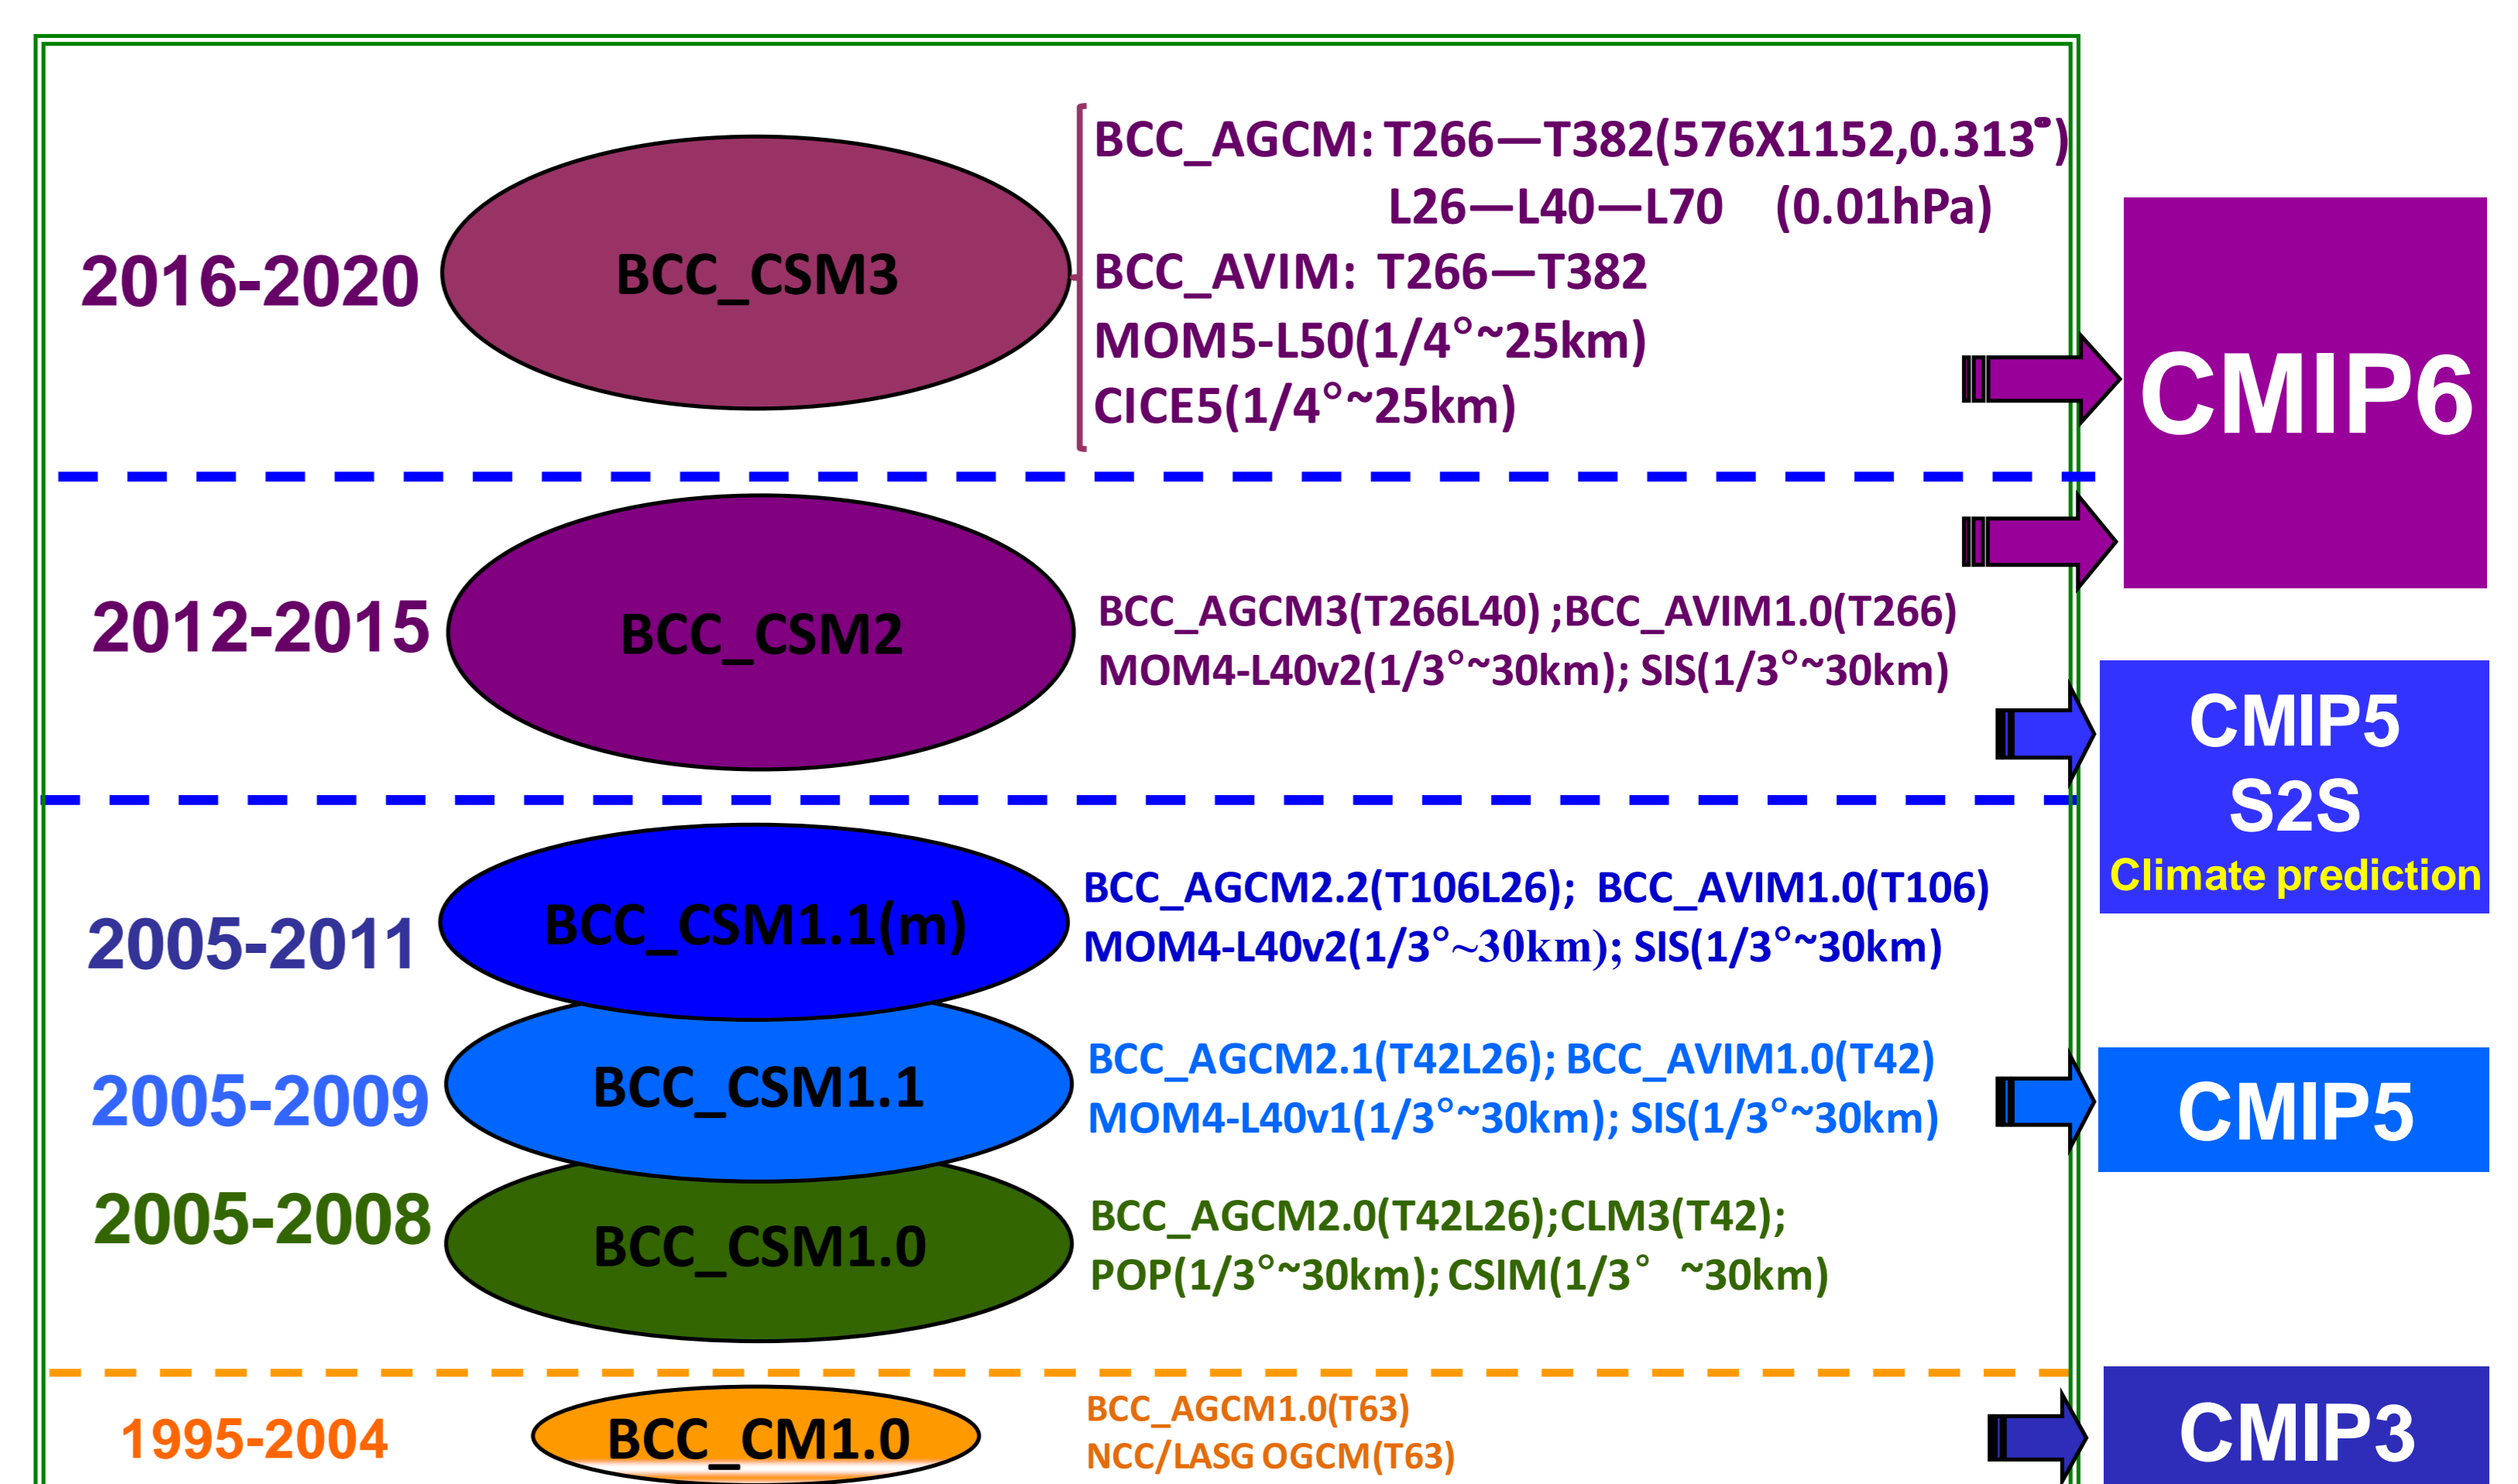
2016-2020

BCC_CSM3

BCC_AGCM: T266—T382(576X1152,0.313°)
L26—L40—L70 (0.01hPa)
BCC_AVIM: T266—T382
MOM5-L50(1/4°~25km)
CICE5(1/4°~25km)

CMIP6

2012-2015

BCC_CSM2

BCC_AGCM3(T266L40) ;BCC_AVIM1.0(T266)
MOM4-L40v2(1/3°~30km); SIS(1/3°~30km)

CMIP5
S2S
Climate prediction

2005-2011

BCC_CSM1.1(m)

BCC_AGCM2.2(T106L26); BCC_AVIM1.0(T106)
MOM4-L40v2(1/3°~30km); SIS(1/3°~30km)

2005-2009

BCC_CSM1.1

BCC_AGCM2.1(T42L26); BCC_AVIM1.0(T42)
MOM4-L40v1(1/3°~30km); SIS(1/3°~30km)

CMIP5

2005-2008

BCC_CSM1.0

BCC_AGCM2.0(T42L26);CLM3(T42);
POP(1/3°~30km); CSIM(1/3° ~30km)

1995-2004

BCC_CM1.0

BCC_AGCM1.0(T63)
NCC/LASG OGCM(T63)

CMIP3